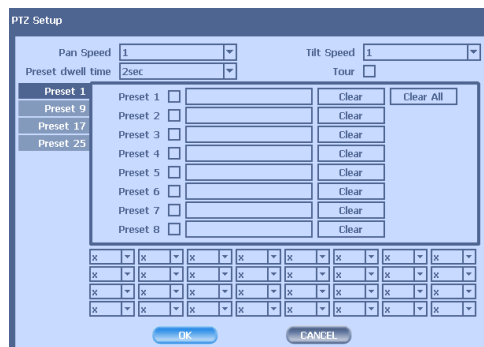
PTZ Setup

Pan Speed 1

Tilt Speed 1

Preset dwell time 2sec

Tour

Preset 1
Preset 9
Preset 17
Preset 25

| | | |
|---|---|---|
| Preset 1 | Clear | Clear All |
| Preset 2 | Clear | |
| Preset 3 | Clear | |
| Preset 4 | Clear | |
| Preset 5 | Clear | |
| Preset 6 | Clear | |
| Preset 7 | Clear | |
| Preset 8 | Clear | |

| | | | | | | | |
|---|---|---|---|---|---|---|---|
| x | x | x | x | x | x | x | x |
| x | x | x | x | x | x | x | x |
| x | x | x | x | x | x | x | x |
| x | x | x | x | x | x | x | x |

OK CANCEL